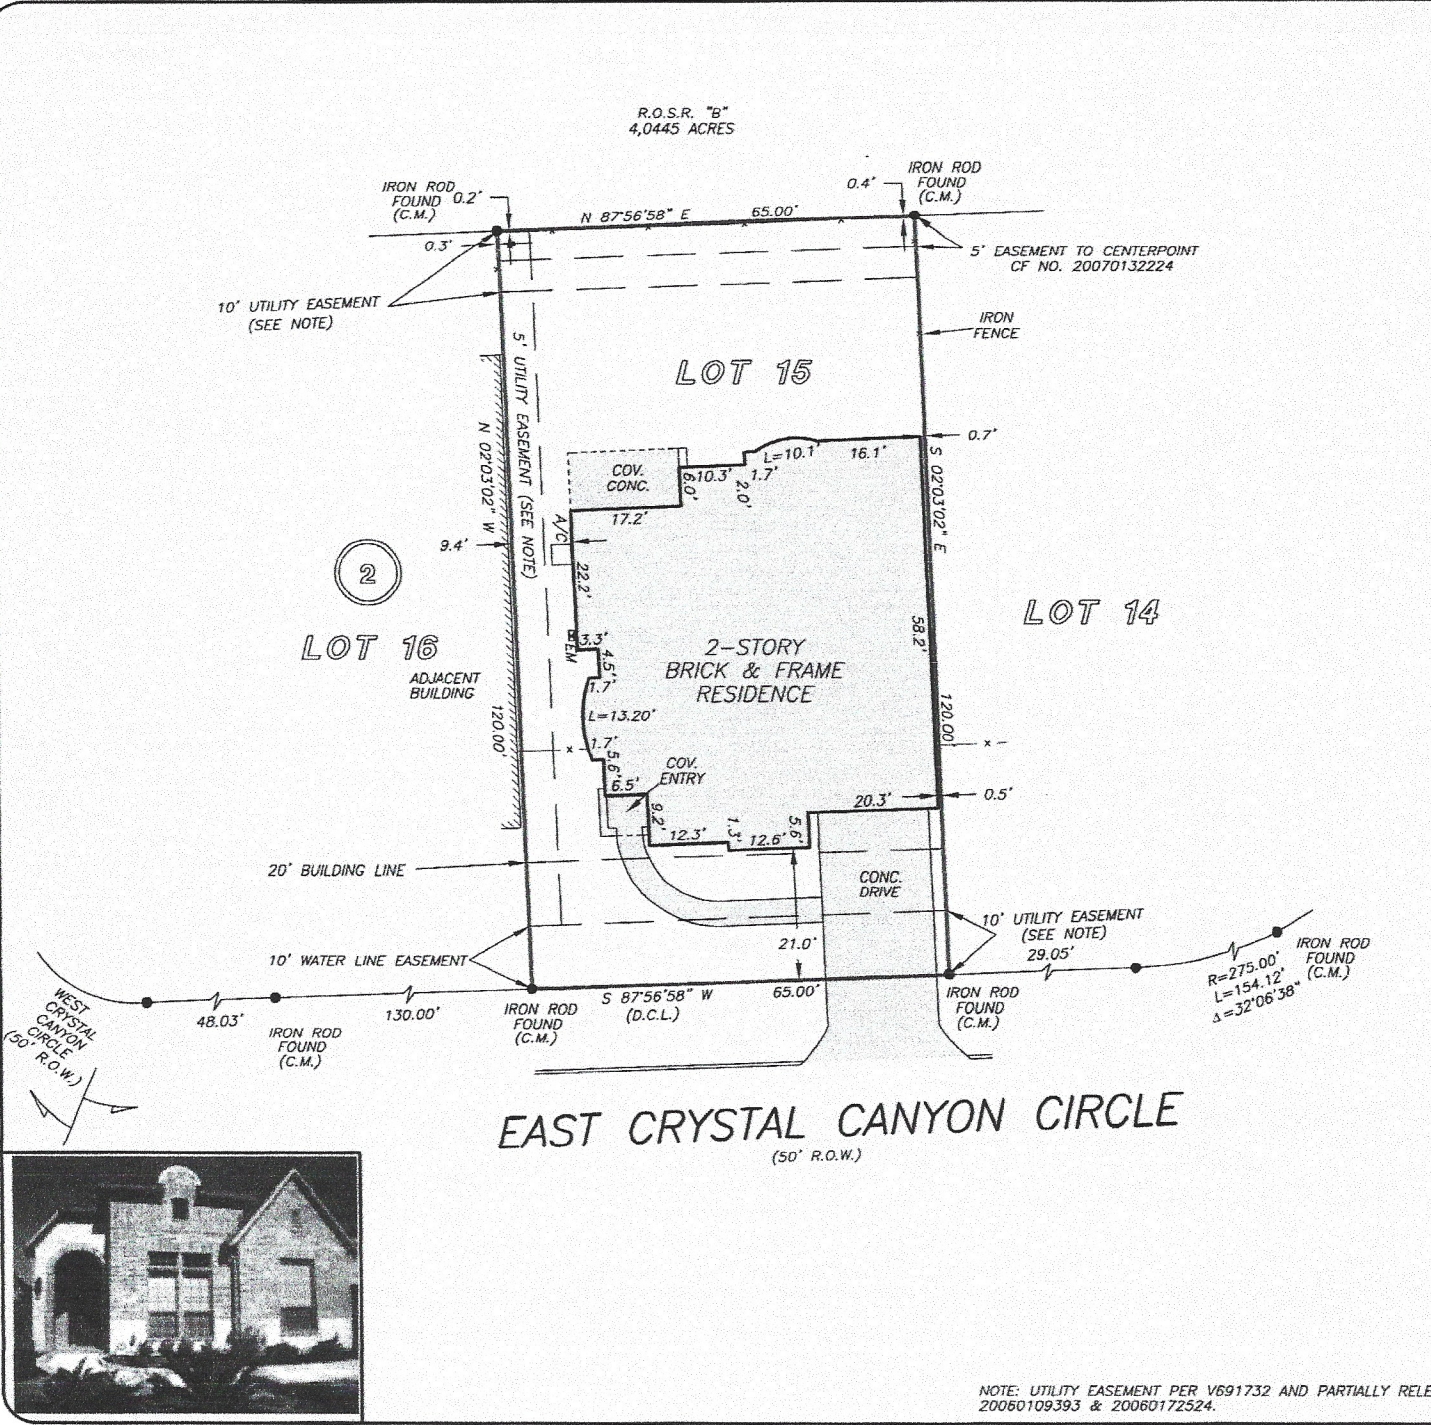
R.O.S.R. "B"
4,0445 ACRES

IRON ROD FOUND (C.M.) 0.2'

0.4' IRON ROD FOUND (C.M.)

N 87°56'58" E 65.00'

0.3'

5' EASEMENT TO CENTERPOINT CF NO. 20070132224

10' UTILITY EASEMENT (SEE NOTE)

IRON FENCE

5' UTILITY EASEMENT (SEE NOTE)

LOT 15

N 02°03'02" W

0.7'

COV. CONC.

L=10.1' 16.1'

10.3' 1.7'

6.0' 2.0'

S 02°03'02" E

17.2'

A/C

9.4'

2

22.2'

LOT 14

58.2'

LOT 16

3.3'

EM

4.5'

2-STORY BRICK & FRAME RESIDENCE

ADJACENT BUILDING

1.7'

L=13.20'

120.00'

120.00'

1.7'

5.6'

COV. ENTRY

6.5'

20.3'

0.5'

9.2'

12.3'

1.3'

12.6'

5.6'

20' BUILDING LINE

CONC. DRIVE

10' UTILITY EASEMENT (SEE NOTE)

21.0'

29.05'

IRON ROD FOUND (C.M.)

10' WATER LINE EASEMENT

R=275.00'
L=154.12'
Δ=32°06'38"

WEST CRYSTAL CANYON CIRCLE (50' R.O.W.)

48.03'

130.00'

IRON ROD FOUND (C.M.)

S 87°56'58" W (D.C.L.)

65.00'

IRON ROD FOUND (C.M.)

IRON ROD FOUND (C.M.)

IRON ROD FOUND (C.M.)

EAST CRYSTAL CANYON CIRCLE
(50' R.O.W.)

NOTE: UTILITY EASEMENT PER V691732 AND PARTIALLY RELE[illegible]
20060109393 & 20060172524.